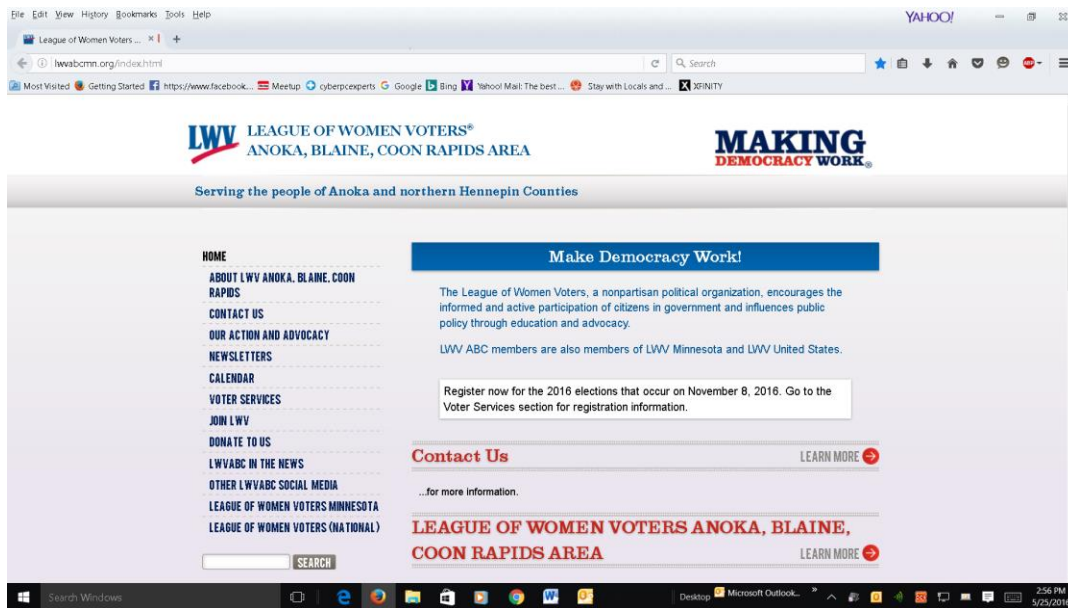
File Edit View History Bookmarks Tools Help

YAHOO!

League of Women Voters ... × +

lwvabcmn.org/index.html

Search

Most Visited Getting Started https://www.facebook... Meetup cyberpcexperts Google Bing Yahoo! Mail: The best ... Stay with Locals and ... XFINITY

LWV LEAGUE OF WOMEN VOTERS® ANOKA, BLAINE, COON RAPIDS AREA

MAKING DEMOCRACY WORK®

Serving the people of Anoka and northern Hennepin Counties

HOME
ABOUT LWV ANOKA, BLAINE, COON RAPIDS
CONTACT US
OUR ACTION AND ADVOCACY
NEWSLETTERS
CALENDAR
VOTER SERVICES
JOIN LWV
DONATE TO US
LWVABC IN THE NEWS
OTHER LWVABC SOCIAL MEDIA
LEAGUE OF WOMEN VOTERS MINNESOTA
LEAGUE OF WOMEN VOTERS (NATIONAL)

SEARCH

Make Democracy Work!

The League of Women Voters, a nonpartisan political organization, encourages the informed and active participation of citizens in government and influences public policy through education and advocacy.

LWV ABC members are also members of LWV Minnesota and LWV United States.

Register now for the 2016 elections that occur on November 8, 2016. Go to the Voter Services section for registration information.

Contact Us
LEARN MORE

...for more information.

LEAGUE OF WOMEN VOTERS ANOKA, BLAINE, COON RAPIDS AREA
LEARN MORE

Search Windows

Desktop Microsoft Outlook...

2:56 PM 5/25/201